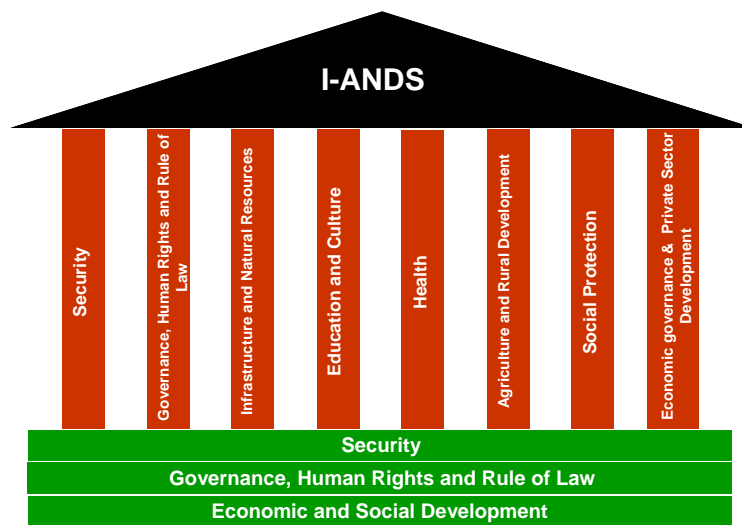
I-ANDS

Security

Governance, Human Rights and Rule of Law

Infrastructure and Natural Resources

Education and Culture

Health

Agriculture and Rural Development

Social Protection

Economic governance & Private Sector Development

Security

Governance, Human Rights and Rule of Law

Economic and Social Development